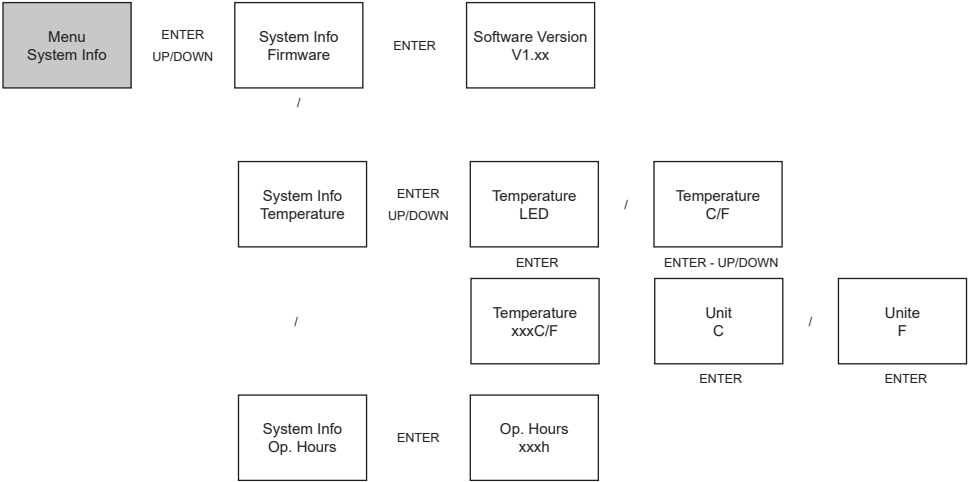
Menu
System Info

ENTER
UP/DOWN

System Info
Firmware

ENTER

Software Version
V1.xx

/

System Info
Temperature

ENTER
UP/DOWN

Temperature
LED

/

Temperature
C/F

ENTER

ENTER - UP/DOWN

/

Temperature
xxxC/F

Unit
C

/

Unite
F

ENTER

ENTER

System Info
Op. Hours

ENTER

Op. Hours
xxxh